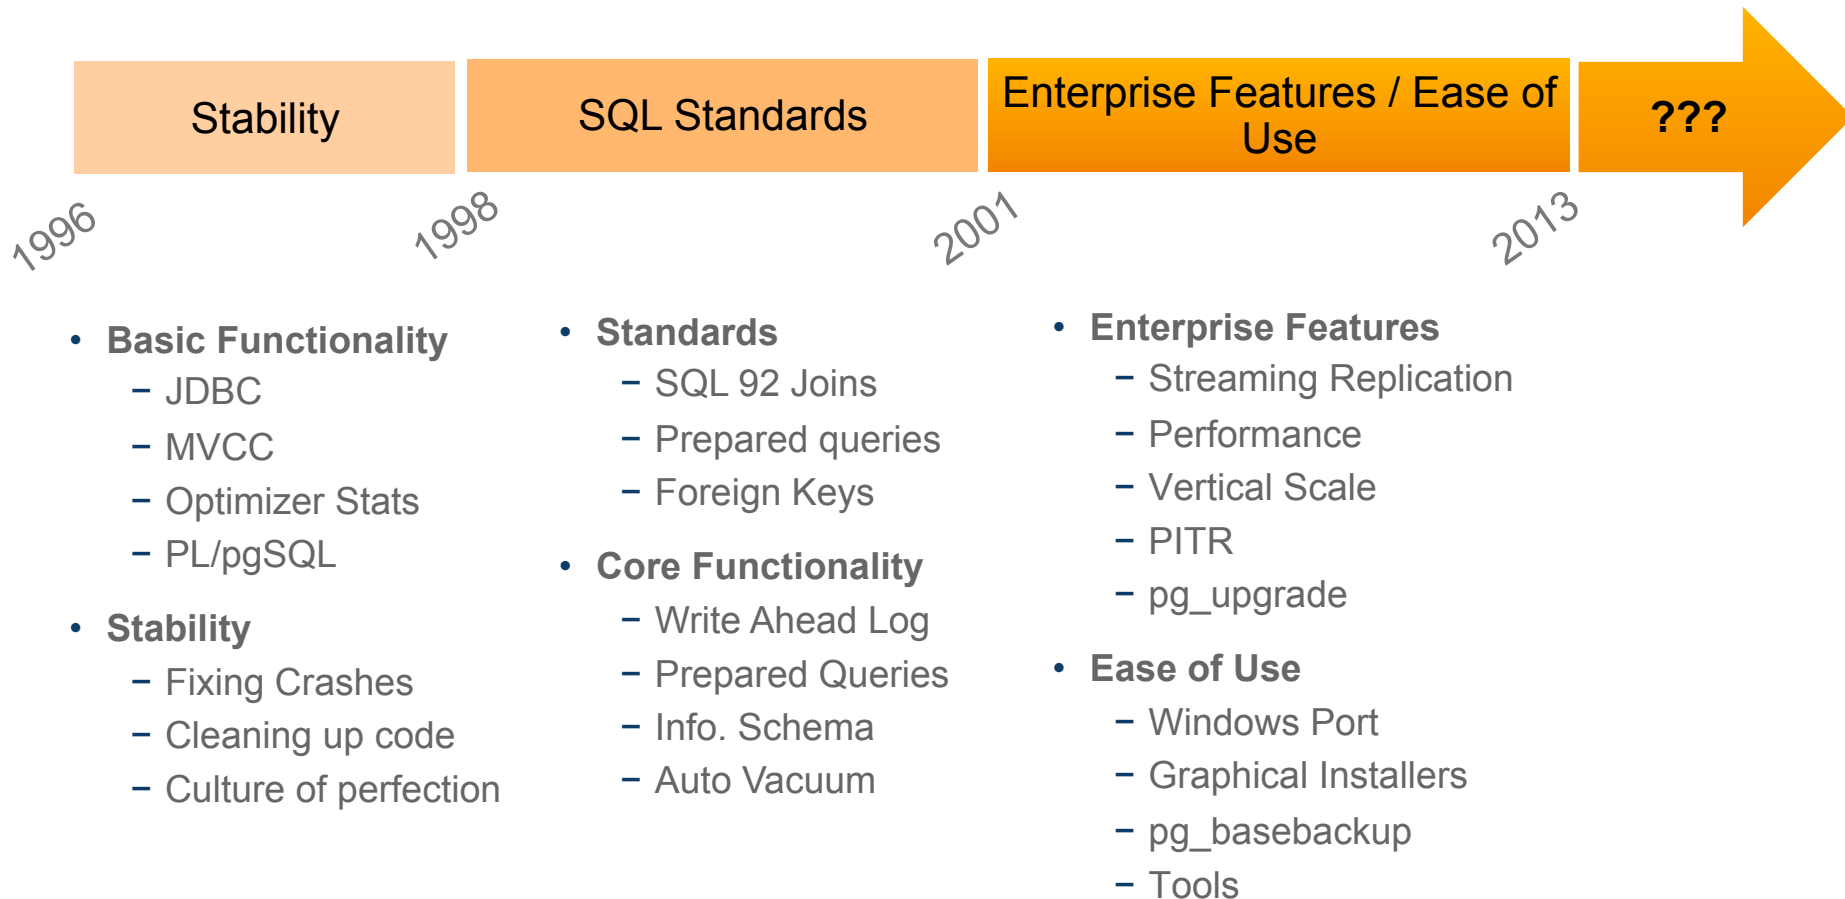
Stability

SQL Standards

Enterprise Features / Ease of Use

???

1996

1998

2001

2013

- Basic Functionality
  - JDBC
  - MVCC
  - Optimizer Stats
  - PL/pgSQL
- Stability
  - Fixing Crashes
  - Cleaning up code
  - Culture of perfection

- Standards
  - SQL 92 Joins
  - Prepared queries
  - Foreign Keys
- Core Functionality
  - Write Ahead Log
  - Prepared Queries
  - Info. Schema
  - Auto Vacuum

- Enterprise Features
  - Streaming Replication
  - Performance
  - Vertical Scale
  - PITR
  - pg_upgrade
- Ease of Use
  - Windows Port
  - Graphical Installers
  - pg_basebackup
  - Tools